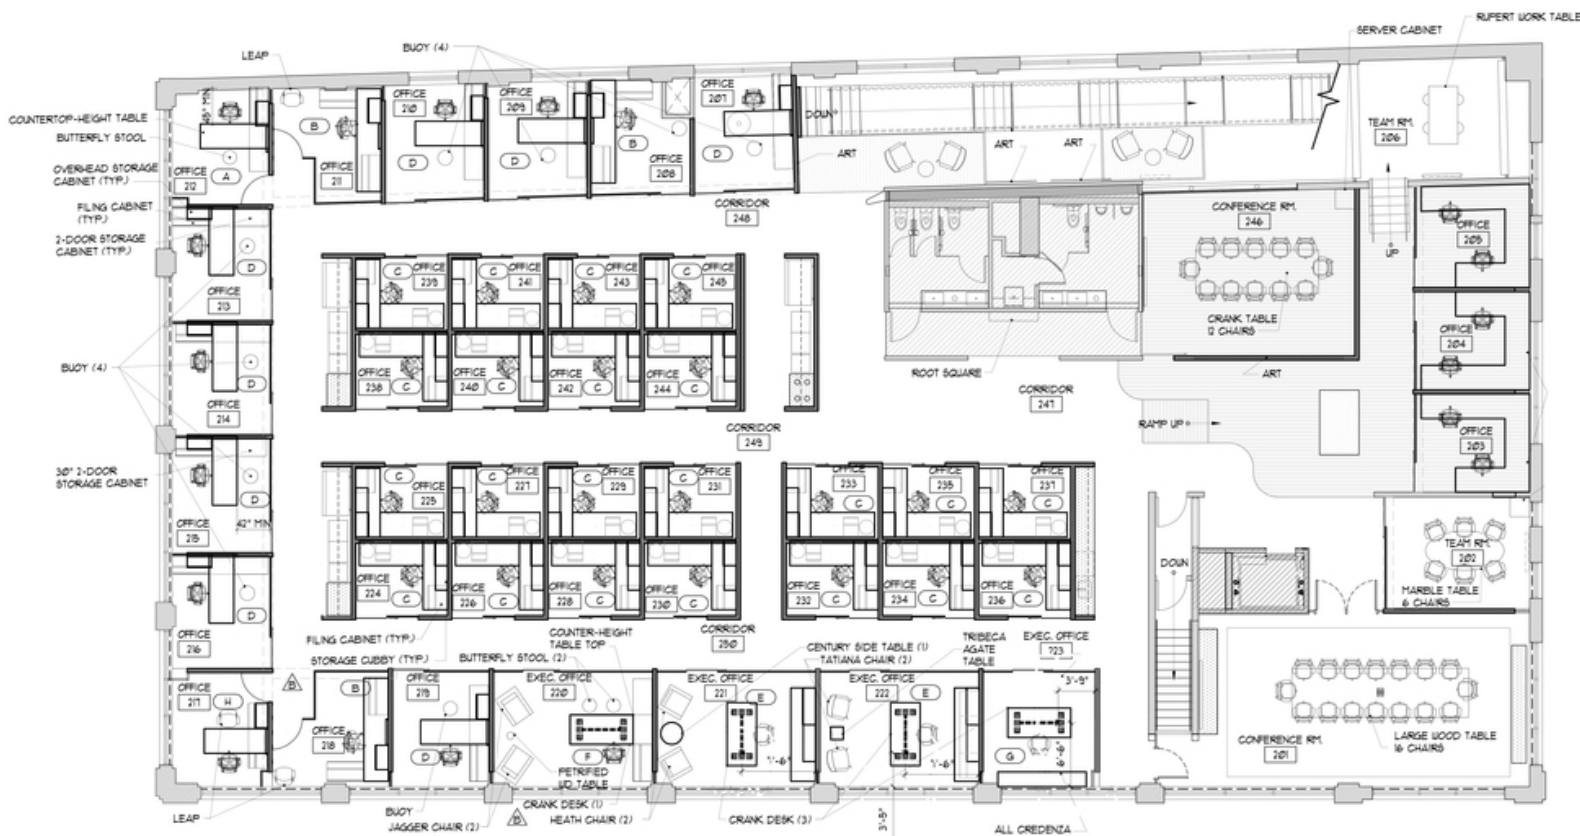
LEAP
BUOY (4)
SERVER CABINET
RUPERT WORK TABLE
COUNTERTOP-HEIGHT TABLE
BUTTERFLY STOOL
OVERHEAD STORAGE CABINET (TYP.)
FILING CABINET (TYP.)
2-DOOR STORAGE CABINET (TYP.)
BUOY (4)
30" 2-DOOR STORAGE CABINET
42" MIN
OFFICE 212
A
B
OFFICE 211
OFFICE 210
D
OFFICE 209
D
B
OFFICE 208
OFFICE 207
D
DOWN
ART
ART
ART
TEAM RM. 206
CORRIDOR 248
CONFERENCE RM. 246
CRANK TABLE 12 CHAIRS
UP
OFFICE 205
OFFICE 204
OFFICE 203
OFFICE 213
D
OFFICE 214
D
OFFICE 215
D
OFFICE 216
D
OFFICE 217
H
C OFFICE 239
C OFFICE 241
C OFFICE 243
C OFFICE 245
OFFICE 238 C
OFFICE 240 C
OFFICE 242 C
OFFICE 244 C
ROOT SQUARE
CORRIDOR 247
ART
RAMP UP
CORRIDOR 249
C OFFICE 225
C OFFICE 227
C OFFICE 229
C OFFICE 231
OFFICE 233 C
OFFICE 235 C
OFFICE 237 C
OFFICE 224 C
OFFICE 226 C
OFFICE 228 C
OFFICE 230 C
OFFICE 232 C
OFFICE 234 C
OFFICE 236 C
DOWN
TEAM RM 202
MARBLE TABLE 6 CHAIRS
CORRIDOR 250
FILING CABINET (TYP.)
STORAGE CUBBY (TYP.)
COUNTER-HEIGHT TABLE TOP
BUTTERFLY STOOL (2)
CENTURY SIDE TABLE (1)
TATIANA CHAIR (2)
TRIBECA AGATE TABLE
EXEC. OFFICE 223
B
OFFICE 219
D
OFFICE 218
EXEC. OFFICE 220
F
PETRIFIED WD TABLE
EXEC. OFFICE 221
E
1'-6"
EXEC. OFFICE 222
E
1'-6"
3'-9"
G
6'-6"
CONFERENCE RM. 201
LARGE WOOD TABLE 16 CHAIRS
LEAP
BUOY
JAGGER CHAIR (2)
CRANK DESK (1)
HEATH CHAIR (2)
CRANK DESK (3)
3'-5"
ALL CREDENZA